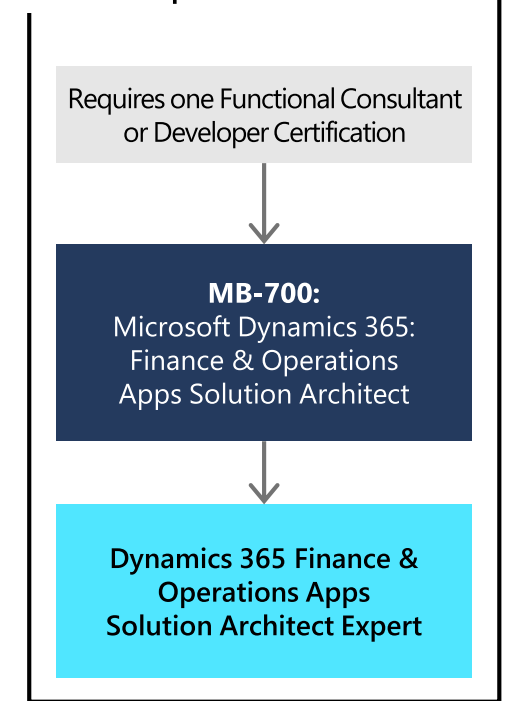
Requires one Functional Consultant or Developer Certification

MB-700:
Microsoft Dynamics 365: Finance & Operations Apps Solution Architect

Dynamics 365 Finance & Operations Apps Solution Architect Expert